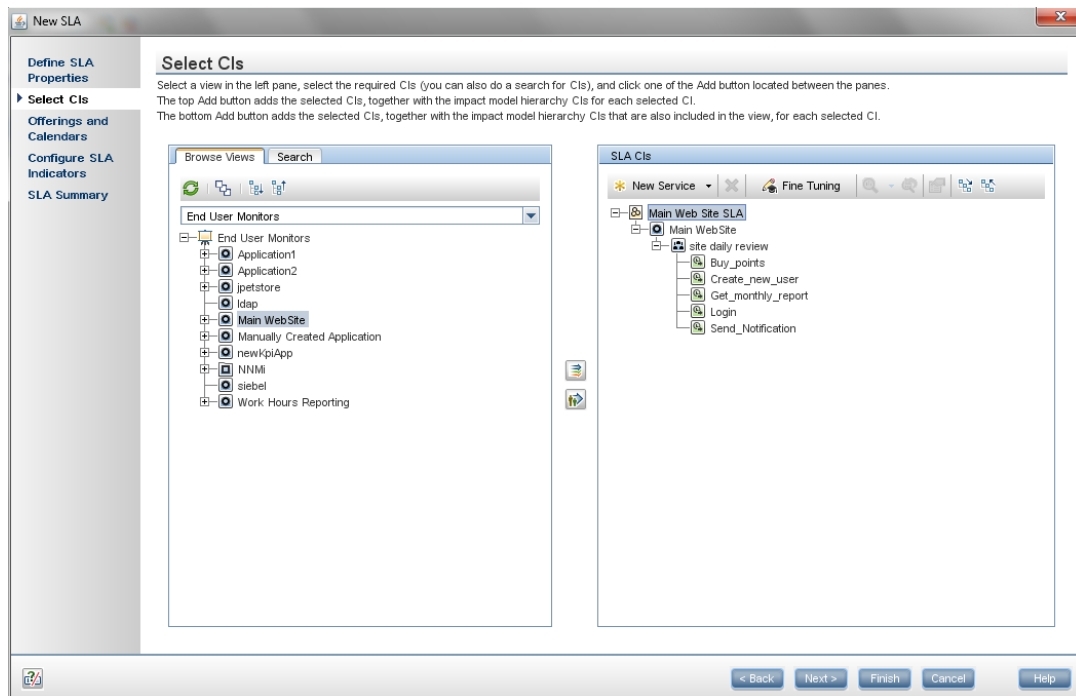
New SLA

Define SLA Properties
Select CIs
Offerings and Calendars
Configure SLA Indicators
SLA Summary

Select CIs

Select a view in the left pane, select the required CIs (you can also do a search for CIs), and click one of the Add button located between the panes.
The top Add button adds the selected CIs, together with the impact model hierarchy CIs for each selected CI.
The bottom Add button adds the selected CIs, together with the impact model hierarchy CIs that are also included in the view, for each selected CI.

Browse Views | Search

End User Monitors

End User Monitors
Application1
Application2
jpetstore
ldap
Main WebSite
Manually Created Application
newKpiApp
NNMi
siebel
Work Hours Reporting

SLA CIs

New Service
Fine Tuning

Main Web Site SLA
Main WebSite
site daily review
Buy_points
Create_new_user
Get_monthly_report
Login
Send_Notification

< Back | Next > | Finish | Cancel | Help